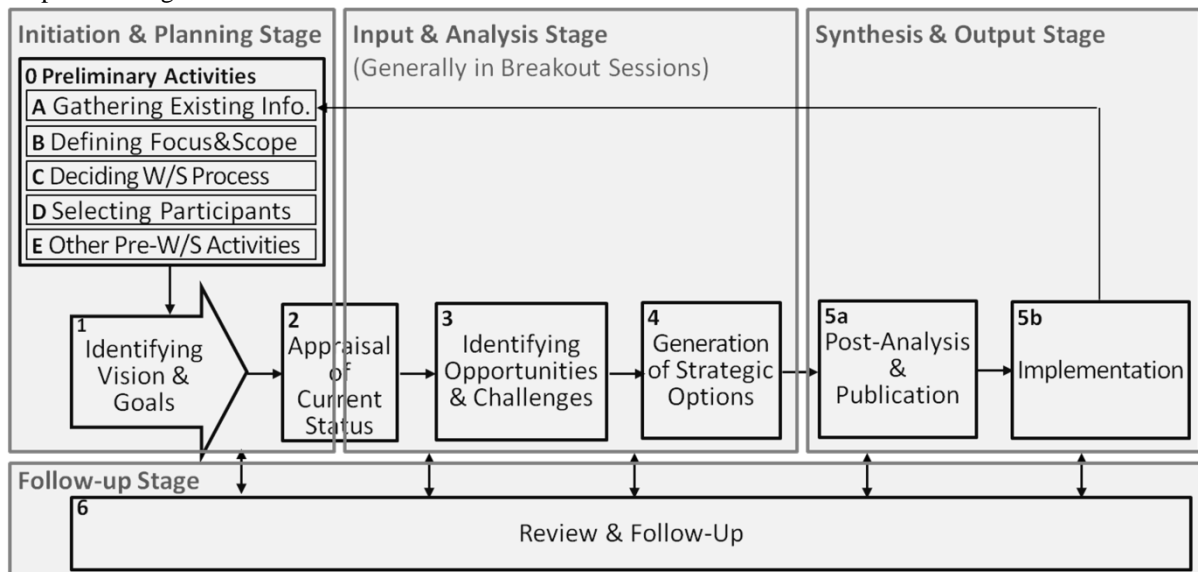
Initiation & Planning Stage

0 Preliminary Activities
A Gathering Existing Info.
B Defining Focus&Scope
C Deciding W/S Process
D Selecting Participants
E Other Pre-W/S Activities

Input & Analysis Stage
(Generally in Breakout Sessions)

Synthesis & Output Stage

1 Identifying Vision & Goals

2 Appraisal of Current Status

3 Identifying Opportunities & Challenges

4 Generation of Strategic Options

5a Post-Analysis & Publication

5b Implementation

Follow-up Stage

6 Review & Follow-Up